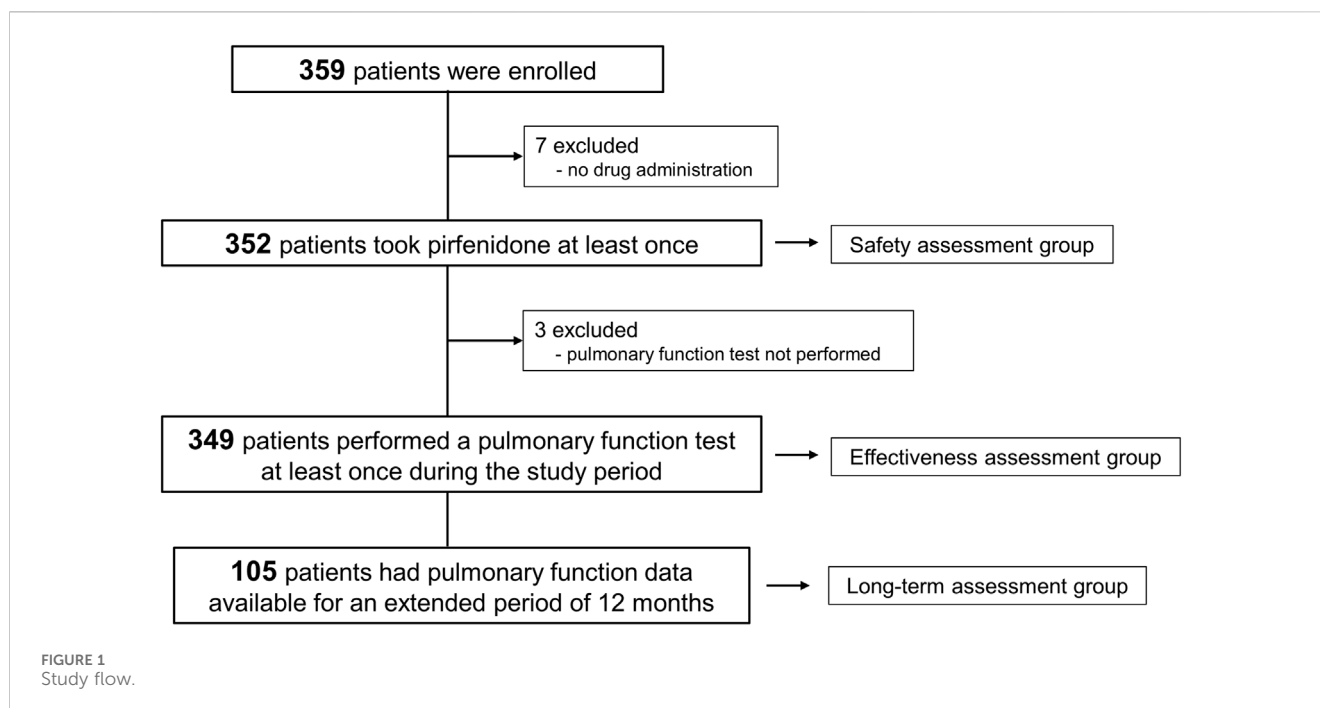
359 patients were enrolled

7 excluded
- no drug administration

352 patients took pirfenidone at least once

Safety assessment group

3 excluded
- pulmonary function test not performed

349 patients performed a pulmonary function test at least once during the study period

Effectiveness assessment group

105 patients had pulmonary function data available for an extended period of 12 months

Long-term assessment group

FIGURE 1
Study flow.